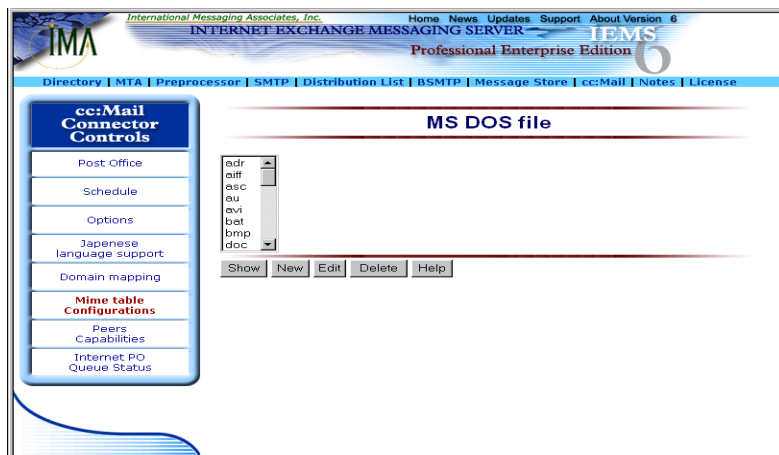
International Messaging Associates, Inc.

IMA

INTERNET EXCHANGE MESSAGING SERVER

Professional Enterprise Edition

IEMS 6

Home News Updates Support About Version 6

Directory | MTA | Preprocessor | SMTP | Distribution List | BSMTP | Message Store | cc:Mail | Notes | License

cc:Mail Connector Controls

Post Office

Schedule

Options

Japenese language support

Domain mapping

Mime table Configurations

Peers Capabilities

Internet PO Queue Status

MS DOS file

adr
aiff
asc
au
avi
bat
bmp
doc

Show New Edit Delete Help